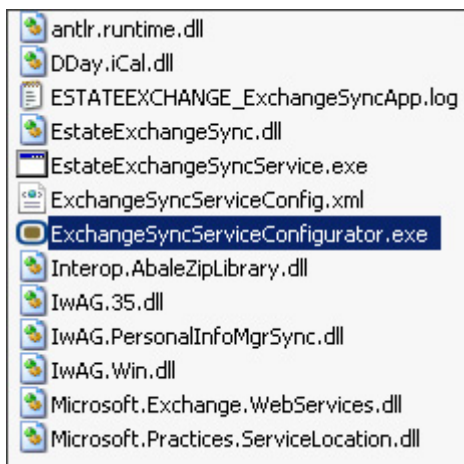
antlr.runtime.dll
DDay.iCal.dll
ESTATEEXCHANGE_ExchangeSyncApp.log
EstateExchangeSync.dll
EstateExchangeSyncService.exe
ExchangeSyncServiceConfig.xml
ExchangeSyncServiceConfigurator.exe
Interop.AbaleZipLibrary.dll
IwAG.35.dll
IwAG.PersonalInfoMgrSync.dll
IwAG.Win.dll
Microsoft.Exchange.WebServices.dll
Microsoft.Practices.ServiceLocation.dll